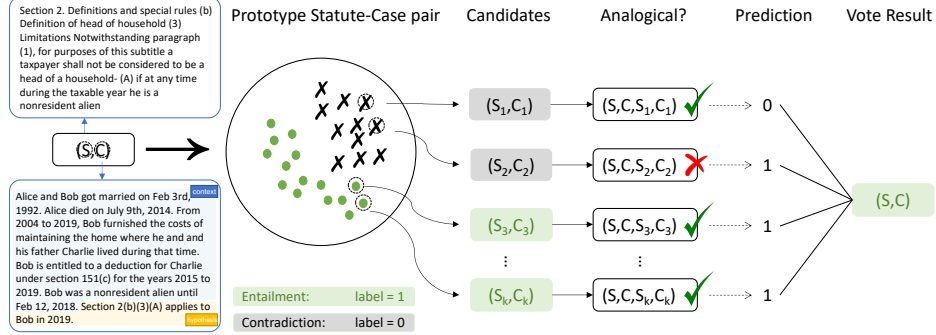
Section 2. Definitions and special rules (b) Definition of head of household (3) Limitations Notwithstanding paragraph (1), for purposes of this subtitle a taxpayer shall not be considered to be a head of a household- (A) if at any time during the taxable year he is a nonresident alien

(S,C)

context
Alice and Bob got married on Feb 3rd, 1992. Alice died on July 9th, 2014. From 2004 to 2019, Bob furnished the costs of maintaining the home where he and and his father Charlie lived during that time. Bob is entitled to a deduction for Charlie under section 151(c) for the years 2015 to 2019. Bob was a nonresident alien until Feb 12, 2018. Section 2(b)(3)(A) applies to Bob in 2019.
hypothesis

Prototype Statute-Case pair

Candidates

Analogical?

Prediction

Vote Result

$(S_1,C_1)$ → $(S,C,S_1,C_1)$ → 0

$(S_2,C_2)$ → $(S,C,S_2,C_2)$ → 1

$(S_3,C_3)$ → $(S,C,S_3,C_3)$ → 1

⋮ ⋮

$(S_k,C_k)$ → $(S,C,S_k,C_k)$ → 1

(S,C)

Entailment: label = 1

Contradiction: label = 0